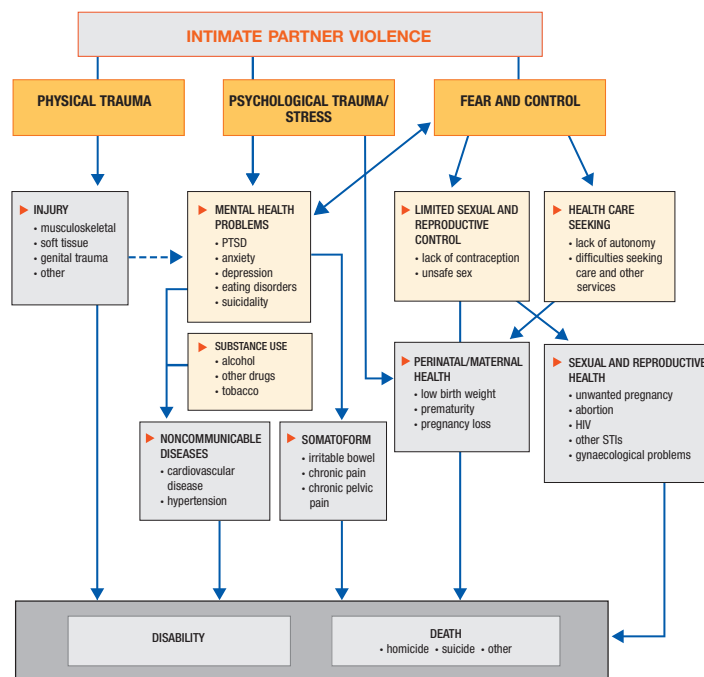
INTIMATE PARTNER VIOLENCE

PHYSICAL TRAUMA

PSYCHOLOGICAL TRAUMA/ STRESS

FEAR AND CONTROL

INJURY
• musculoskeletal
• soft tissue
• genital trauma
• other

MENTAL HEALTH PROBLEMS
• PTSD
• anxiety
• depression
• eating disorders
• suicidality

LIMITED SEXUAL AND REPRODUCTIVE CONTROL
• lack of contraception
• unsafe sex

HEALTH CARE SEEKING
• lack of autonomy
• difficulties seeking care and other services

SUBSTANCE USE
• alcohol
• other drugs
• tobacco

PERINATAL/MATERNAL HEALTH
• low birth weight
• prematurity
• pregnancy loss

SEXUAL AND REPRODUCTIVE HEALTH
• unwanted pregnancy
• abortion
• HIV
• other STIs
• gynaecological problems

NONCOMMUNICABLE DISEASES
• cardiovascular disease
• hypertension

SOMATOFORM
• irritable bowel
• chronic pain
• chronic pelvic pain

DISABILITY

DEATH
• homicide • suicide • other